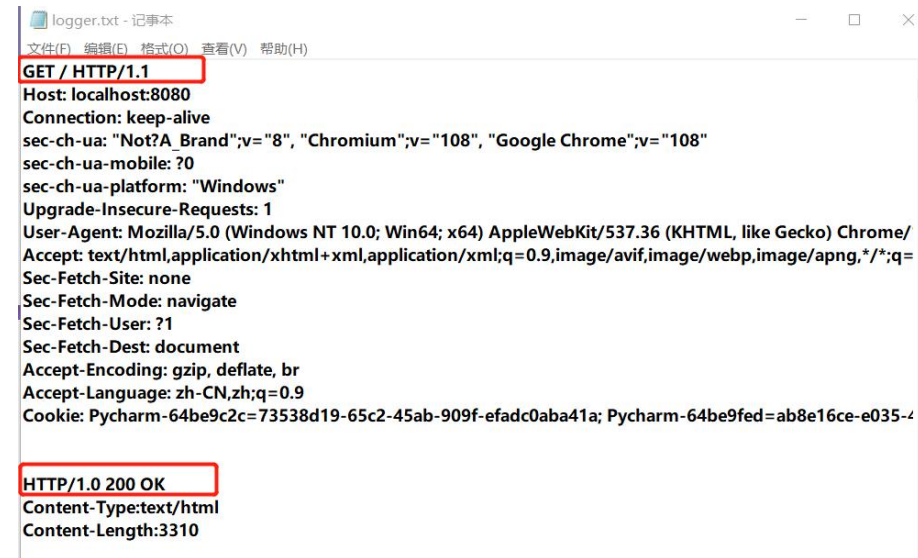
logger.txt - 记事本

文件(F) 编辑(E) 格式(O) 查看(V) 帮助(H)

GET / HTTP/1.1
Host: localhost:8080
Connection: keep-alive
sec-ch-ua: "Not?A_Brand";v="8", "Chromium";v="108", "Google Chrome";v="108"
sec-ch-ua-mobile: ?0
sec-ch-ua-platform: "Windows"
Upgrade-Insecure-Requests: 1
User-Agent: Mozilla/5.0 (Windows NT 10.0; Win64; x64) AppleWebKit/537.36 (KHTML, like Gecko) Chrome/
Accept: text/html,application/xhtml+xml,application/xml;q=0.9,image/avif,image/webp,image/apng,*/*;q=
Sec-Fetch-Site: none
Sec-Fetch-Mode: navigate
Sec-Fetch-User: ?1
Sec-Fetch-Dest: document
Accept-Encoding: gzip, deflate, br
Accept-Language: zh-CN,zh;q=0.9
Cookie: Pycharm-64be9c2c=73538d19-65c2-45ab-909f-efadc0aba41a; Pycharm-64be9fed=ab8e16ce-e035-

HTTP/1.0 200 OK
Content-Type:text/html
Content-Length:3310